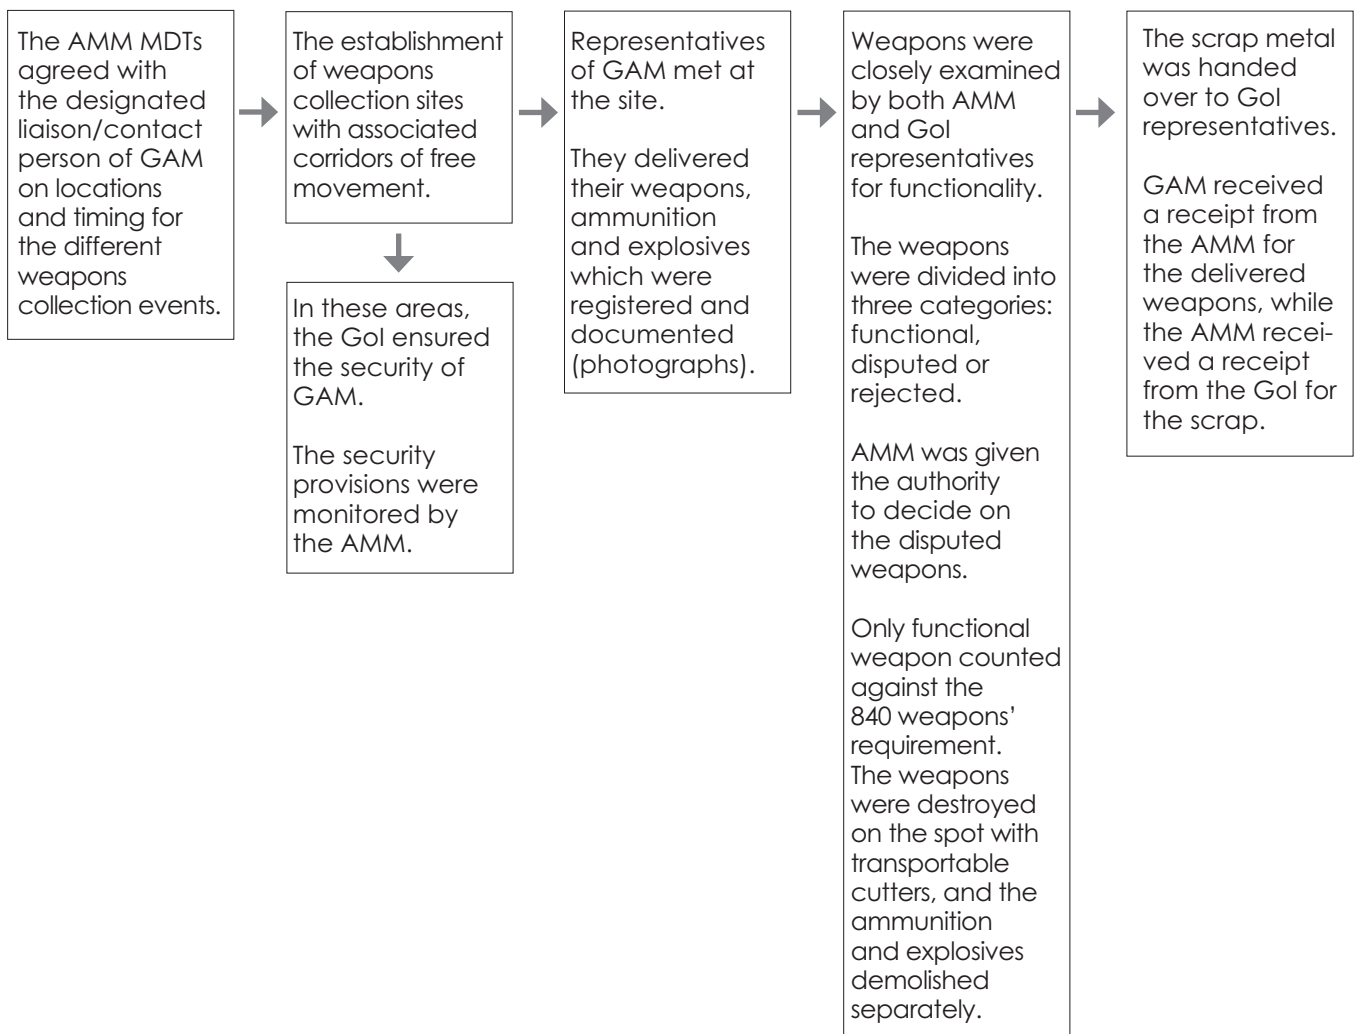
The AMM MDTs agreed with the designated liaison/contact person of GAM on locations and timing for the different weapons collection events.

The establishment of weapons collection sites with associated corridors of free movement.

In these areas, the GoI ensured the security of GAM.

The security provisions were monitored by the AMM.

Representatives of GAM met at the site.

They delivered their weapons, ammunition and explosives which were registered and documented (photographs).

Weapons were closely examined by both AMM and GoI representatives for functionality.

The weapons were divided into three categories: functional, disputed or rejected.

AMM was given the authority to decide on the disputed weapons.

Only functional weapon counted against the 840 weapons' requirement. The weapons were destroyed on the spot with transportable cutters, and the ammunition and explosives demolished separately.

The scrap metal was handed over to GoI representatives.

GAM received a receipt from the AMM for the delivered weapons, while the AMM received a receipt from the GoI for the scrap.